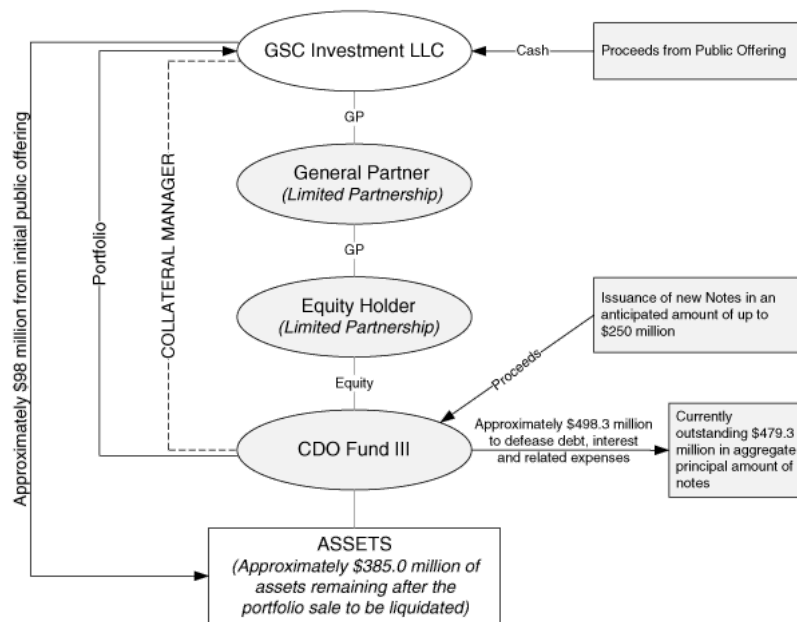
GSC Investment LLC

Cash

Proceeds from Public Offering

GP

General Partner
(Limited Partnership)

GP

Equity Holder
(Limited Partnership)

Equity

Issuance of new Notes in an anticipated amount of up to $250 million

Proceeds

CDO Fund III

Approximately $498.3 million to defease debt, interest and related expenses

Currently outstanding $479.3 million in aggregate principal amount of notes

Approximately $98 million from initial public offering

Portfolio

COLLATERAL MANAGER

ASSETS
(Approximately $385.0 million of assets remaining after the portfolio sale to be liquidated)